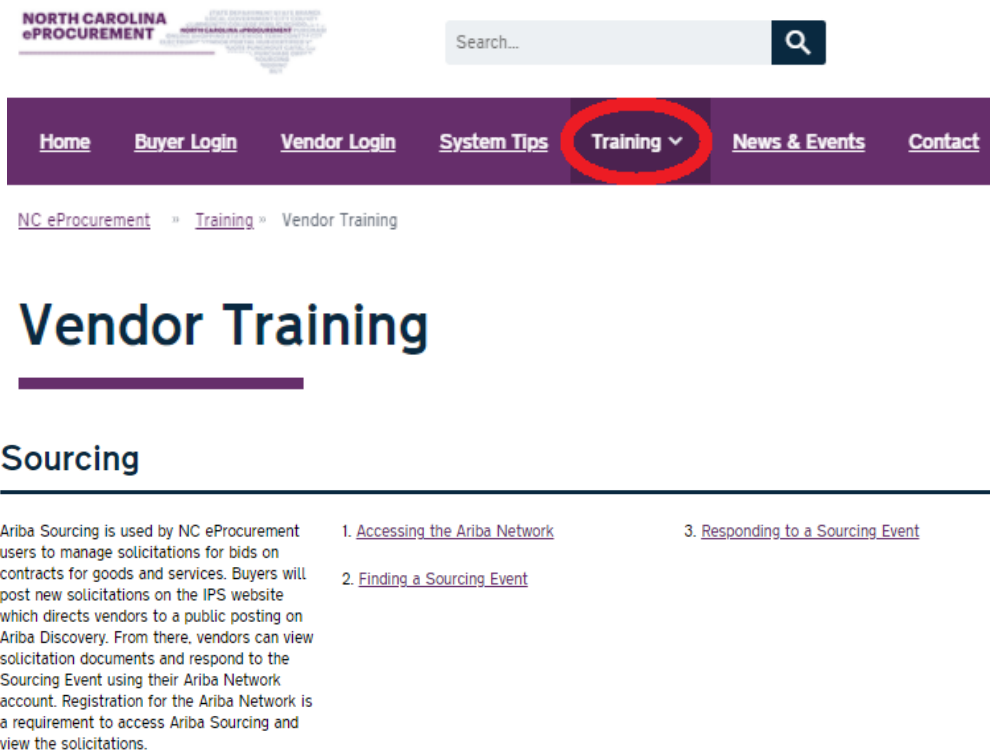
NORTH CAROLINA ePROCUREMENT

Search...

Home Buyer Login Vendor Login System Tips Training News & Events Contact

NC eProcurement » Training » Vendor Training

Vendor Training

Sourcing

Ariba Sourcing is used by NC eProcurement users to manage solicitations for bids on contracts for goods and services. Buyers will post new solicitations on the IPS website which directs vendors to a public posting on Ariba Discovery. From there, vendors can view solicitation documents and respond to the Sourcing Event using their Ariba Network account. Registration for the Ariba Network is a requirement to access Ariba Sourcing and view the solicitations.

1. Accessing the Ariba Network

2. Finding a Sourcing Event

3. Responding to a Sourcing Event